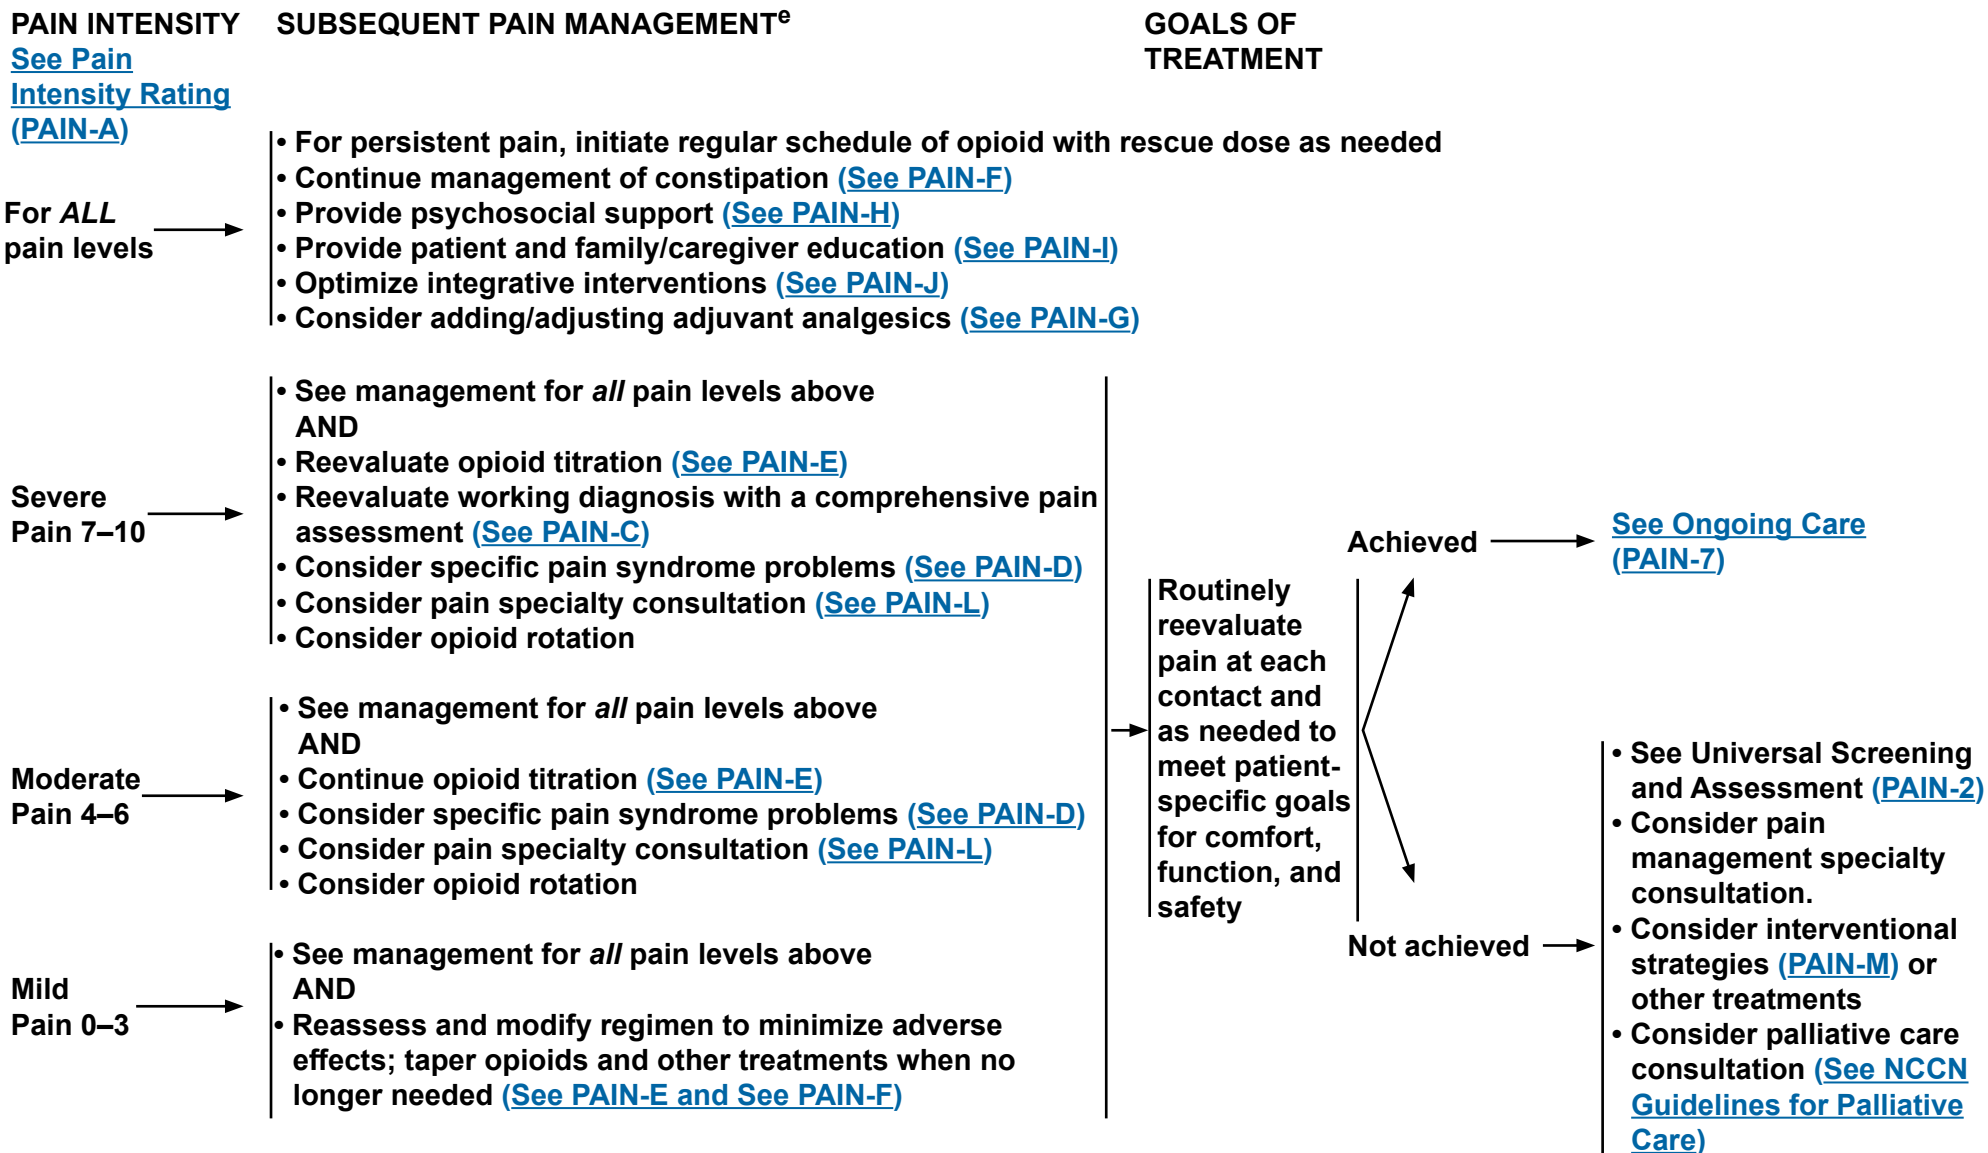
PAIN INTENSITY
See Pain Intensity Rating (PAIN-A)

SUBSEQUENT PAIN MANAGEMENT$^{e}$

GOALS OF TREATMENT

For ALL pain levels

• For persistent pain, initiate regular schedule of opioid with rescue dose as needed
• Continue management of constipation (See PAIN-F)
• Provide psychosocial support (See PAIN-H)
• Provide patient and family/caregiver education (See PAIN-I)
• Optimize integrative interventions (See PAIN-J)
• Consider adding/adjusting adjuvant analgesics (See PAIN-G)

Severe Pain 7–10

• See management for all pain levels above
AND
• Reevaluate opioid titration (See PAIN-E)
• Reevaluate working diagnosis with a comprehensive pain assessment (See PAIN-C)
• Consider specific pain syndrome problems (See PAIN-D)
• Consider pain specialty consultation (See PAIN-L)
• Consider opioid rotation

Moderate Pain 4–6

• See management for all pain levels above
AND
• Continue opioid titration (See PAIN-E)
• Consider specific pain syndrome problems (See PAIN-D)
• Consider pain specialty consultation (See PAIN-L)
• Consider opioid rotation

Mild Pain 0–3

• See management for all pain levels above
AND
• Reassess and modify regimen to minimize adverse effects; taper opioids and other treatments when no longer needed (See PAIN-E and See PAIN-F)

Routinely reevaluate pain at each contact and as needed to meet patient-specific goals for comfort, function, and safety

Achieved

See Ongoing Care (PAIN-7)

Not achieved

• See Universal Screening and Assessment (PAIN-2)
• Consider pain management specialty consultation.
• Consider interventional strategies (PAIN-M) or other treatments
• Consider palliative care consultation (See NCCN Guidelines for Palliative Care)